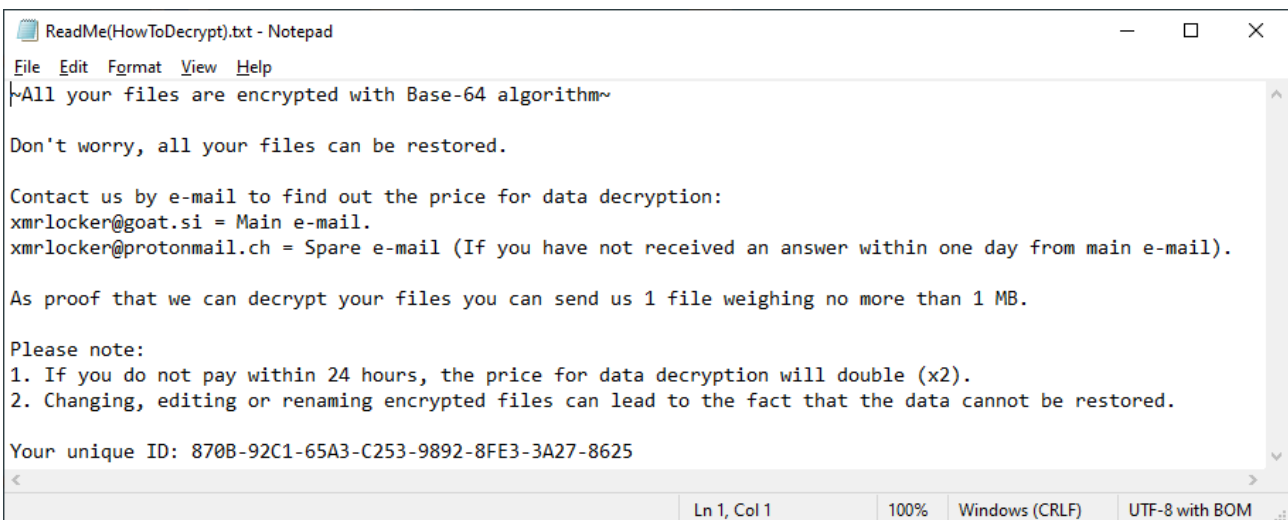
ReadMe(HowToDecrypt).txt - Notepad

File Edit Format View Help

~All your files are encrypted with Base-64 algorithm~

Don't worry, all your files can be restored.

Contact us by e-mail to find out the price for data decryption:
xmrlocker@goat.si = Main e-mail.
xmrlocker@protonmail.ch = Spare e-mail (If you have not received an answer within one day from main e-mail).

As proof that we can decrypt your files you can send us 1 file weighing no more than 1 MB.

Please note:
1. If you do not pay within 24 hours, the price for data decryption will double (x2).
2. Changing, editing or renaming encrypted files can lead to the fact that the data cannot be restored.

Your unique ID: 870B-92C1-65A3-C253-9892-8FE3-3A27-8625

Ln 1, Col 1 | 100% | Windows (CRLF) | UTF-8 with BOM